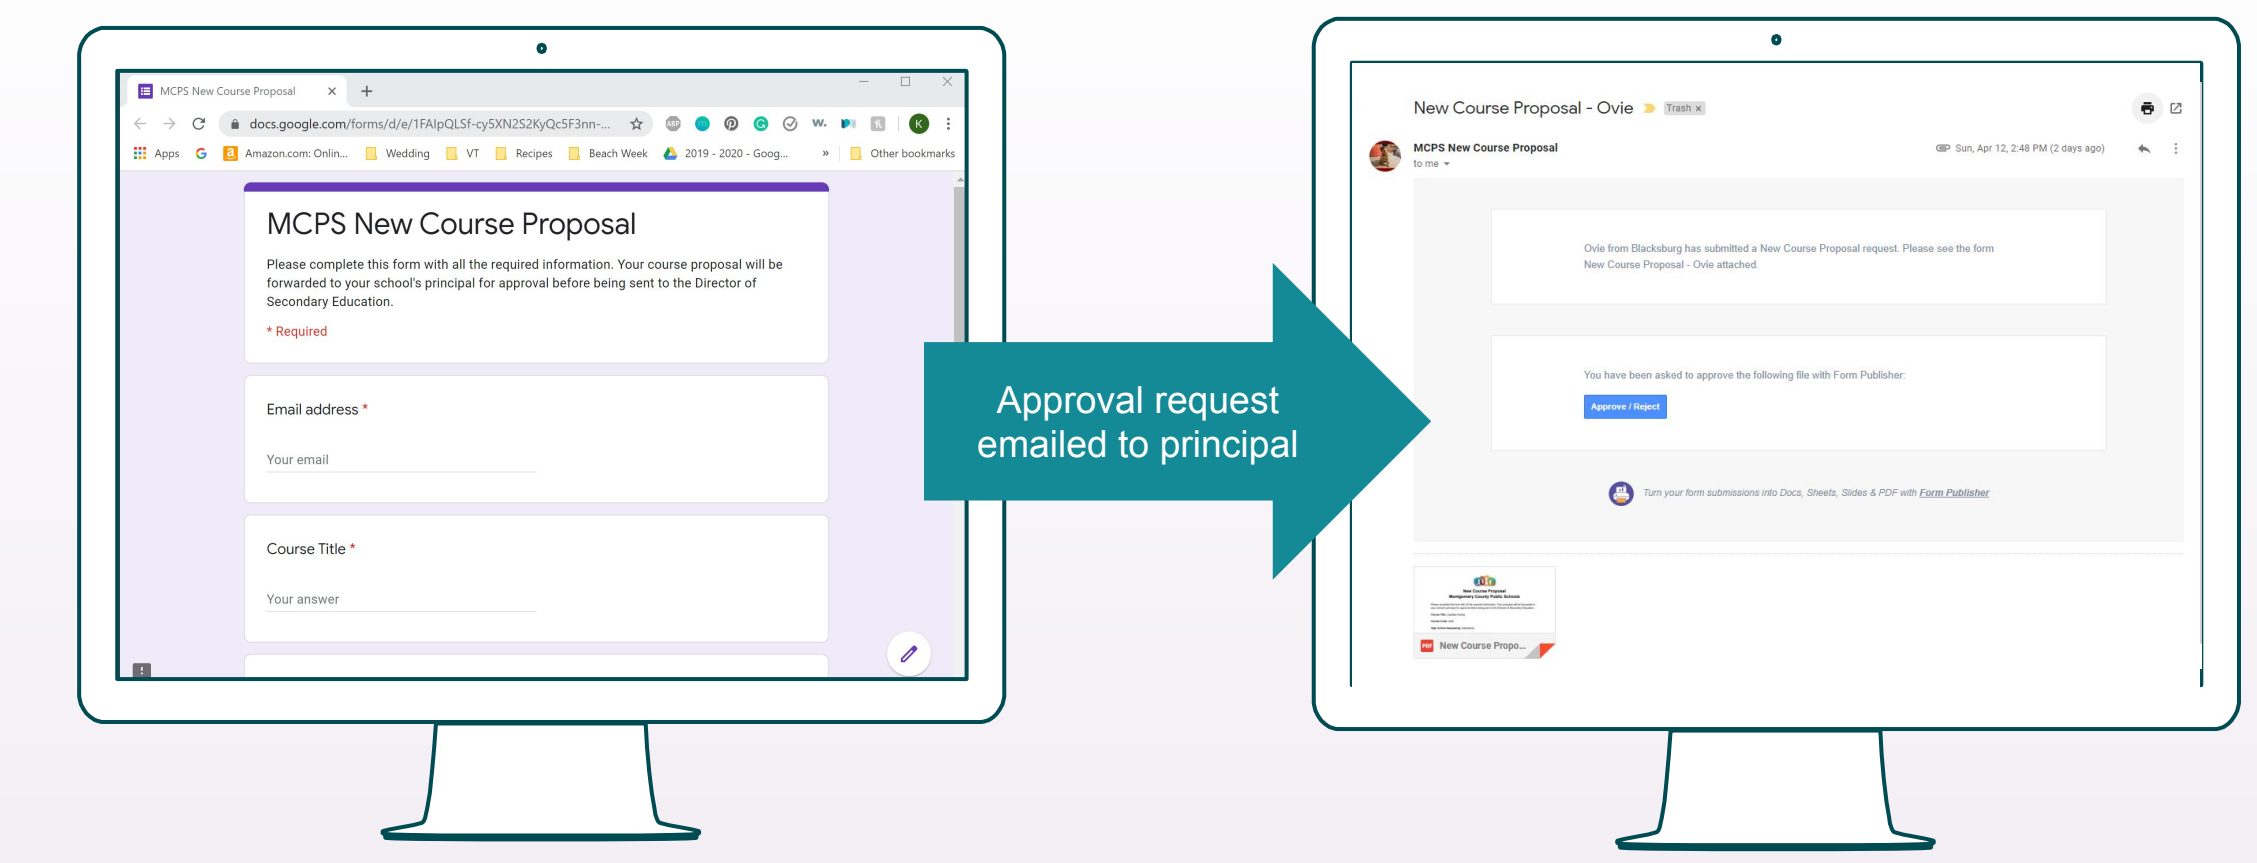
MCPS New Course Proposal ×

docs.google.com/forms/d/e/1FAIpQLSf-cy5XN2S2KyQc5F3nn-...

Apps  Amazon.com: Onlin...  Wedding  VT  Recipes  Beach Week  2019 - 2020 - Goog...  »  Other bookmarks

MCPS New Course Proposal

Please complete this form with all the required information. Your course proposal will be forwarded to your school's principal for approval before being sent to the Director of Secondary Education.

* Required

Email address *

Your email

Course Title *

Your answer

Approval request emailed to principal

New Course Proposal - Ovie  Trash ×

MCPS New Course Proposal
to me

Sun, Apr 12, 2:48 PM (2 days ago)

Ovie from Blacksburg has submitted a New Course Proposal request. Please see the form New Course Proposal - Ovie attached.

You have been asked to approve the following file with Form Publisher:

Approve / Reject

Turn your form submissions into Docs, Sheets, Slides & PDF with Form Publisher

New Course Propo...